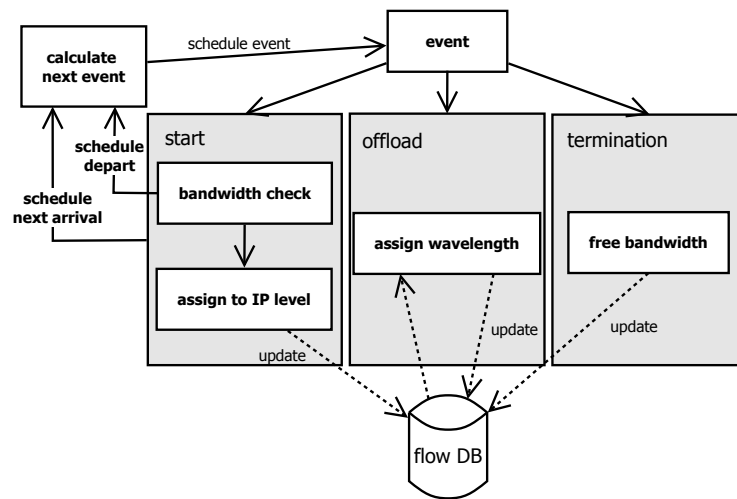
calculate next event

schedule event

event

schedule depart

schedule next arrival

start

bandwidth check

assign to IP level

update

offload

assign wavelength

update

termination

free bandwidth

update

flow DB